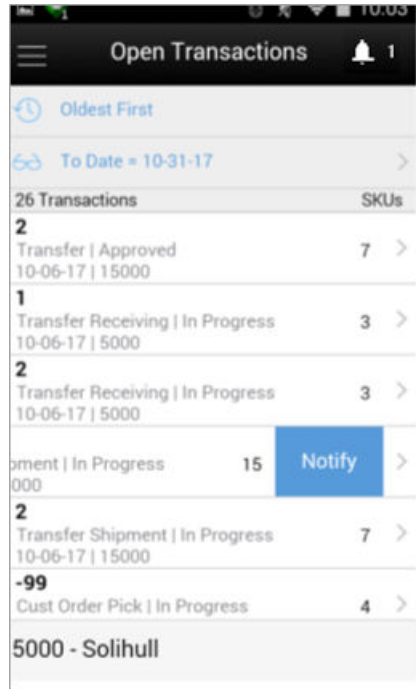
10:03

Open Transactions

1

Oldest First

To Date = 10-31-17

26 Transactions

SKUs

2
Transfer | Approved
10-06-17 | 15000

7

1
Transfer Receiving | In Progress
10-06-17 | 5000

3

2
Transfer Receiving | In Progress
10-06-17 | 5000

3

pment | In Progress
000

15

Notify

2
Transfer Shipment | In Progress
10-06-17 | 15000

7

-99
Cust Order Pick | In Progress

4

5000 - Solihull